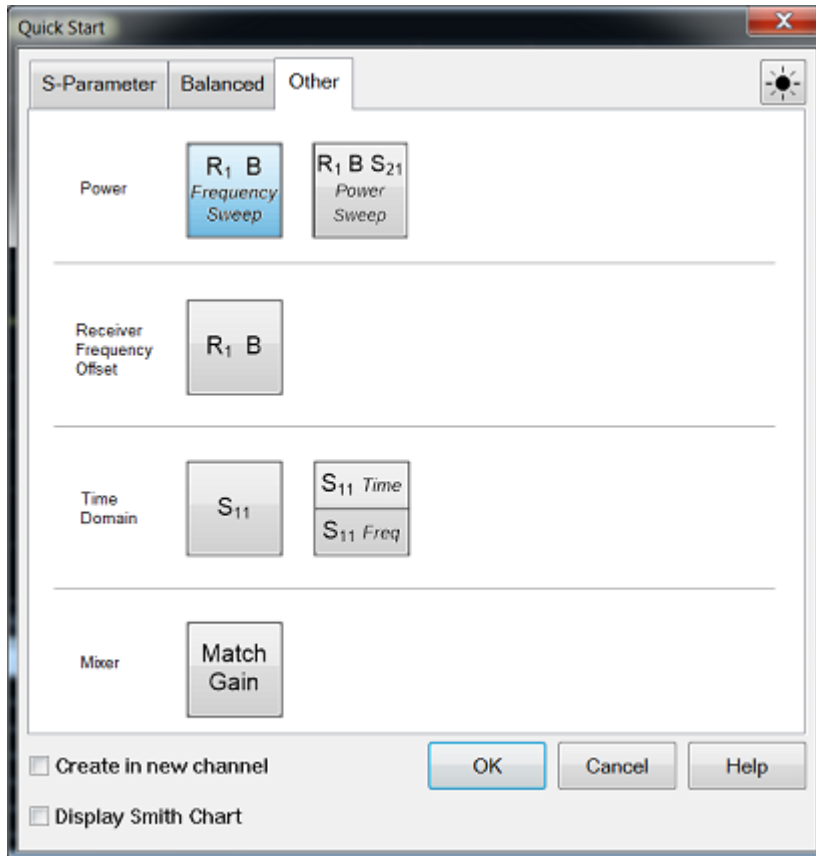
Quick Start

X

S-Parameter
Balanced
Other

Power

$R_1$ B
Frequency Sweep

$R_1$ B $S_{21}$
Power Sweep

Receiver Frequency Offset

$R_1$ B

Time Domain

$S_{11}$

$S_{11}$ Time
$S_{11}$ Freq

Mixer

Match Gain

Create in new channel

OK
Cancel
Help

Display Smith Chart